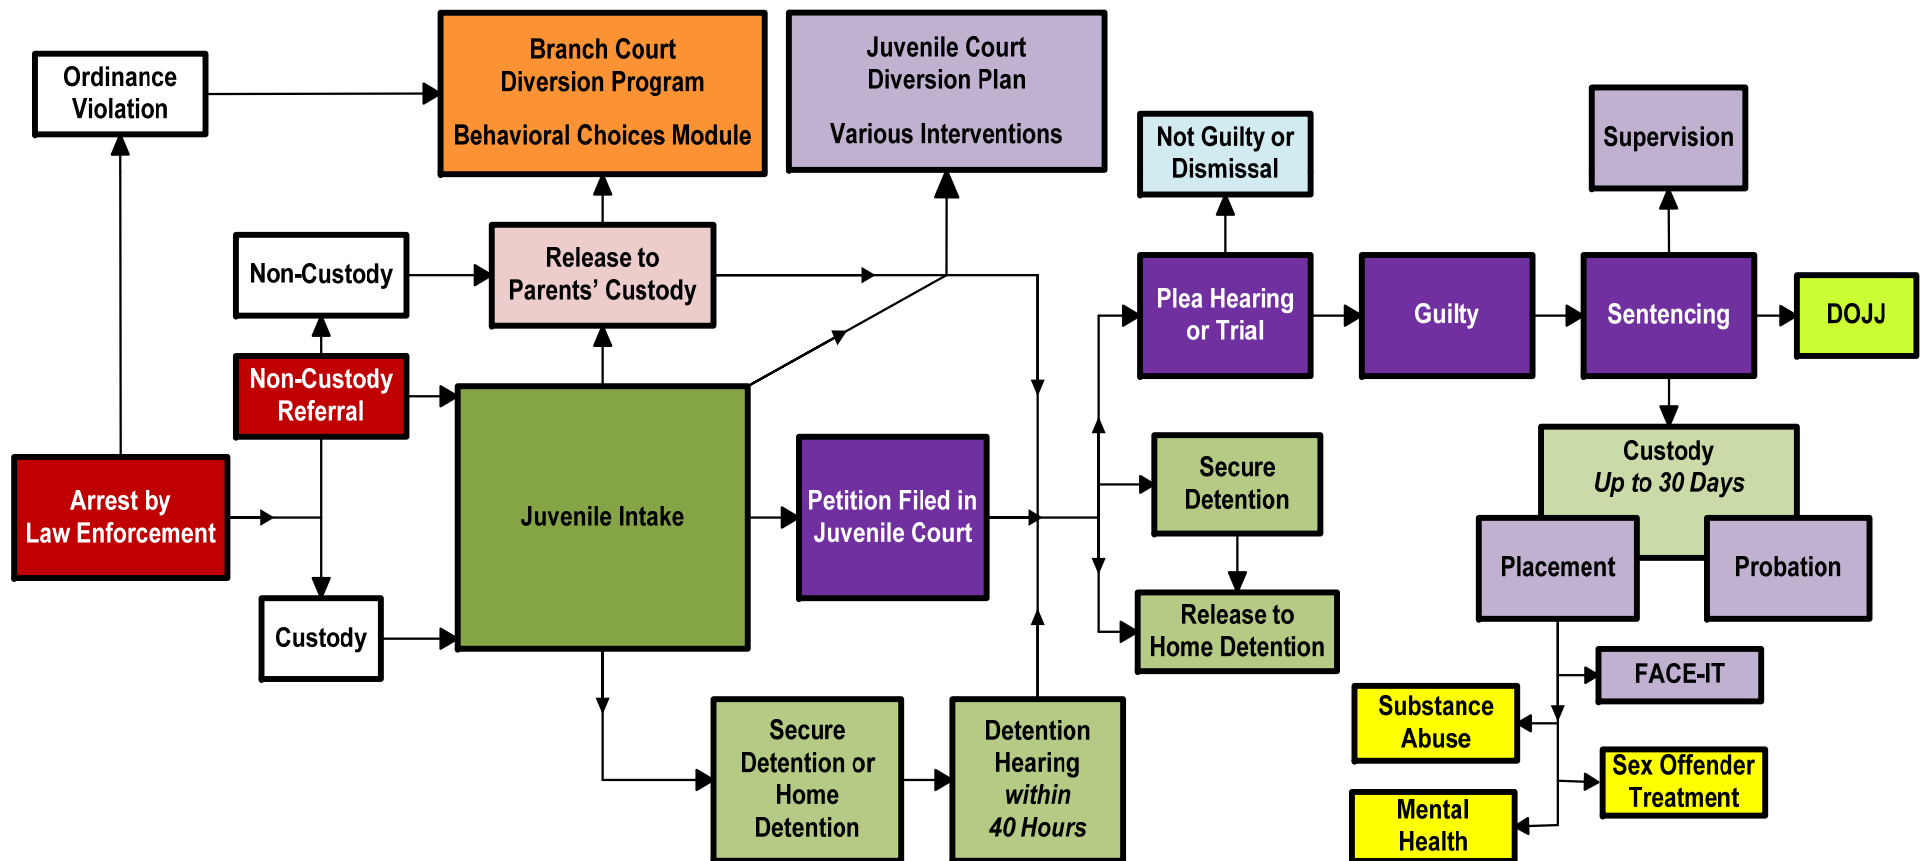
Ordinance Violation

Branch Court Diversion Program

Behavioral Choices Module

Juvenile Court Diversion Plan

Various Interventions

Not Guilty or Dismissal

Supervision

Non-Custody

Release to Parents' Custody

Plea Hearing or Trial

Guilty

Sentencing

DOJJ

Non-Custody Referral

Juvenile Intake

Petition Filed in Juvenile Court

Secure Detention

Custody *Up to 30 Days*

Arrest by Law Enforcement

Placement

Probation

Release to Home Detention

Custody

FACE-IT

Secure Detention or Home Detention

Detention Hearing *within 40 Hours*

Substance Abuse

Sex Offender Treatment

Mental Health